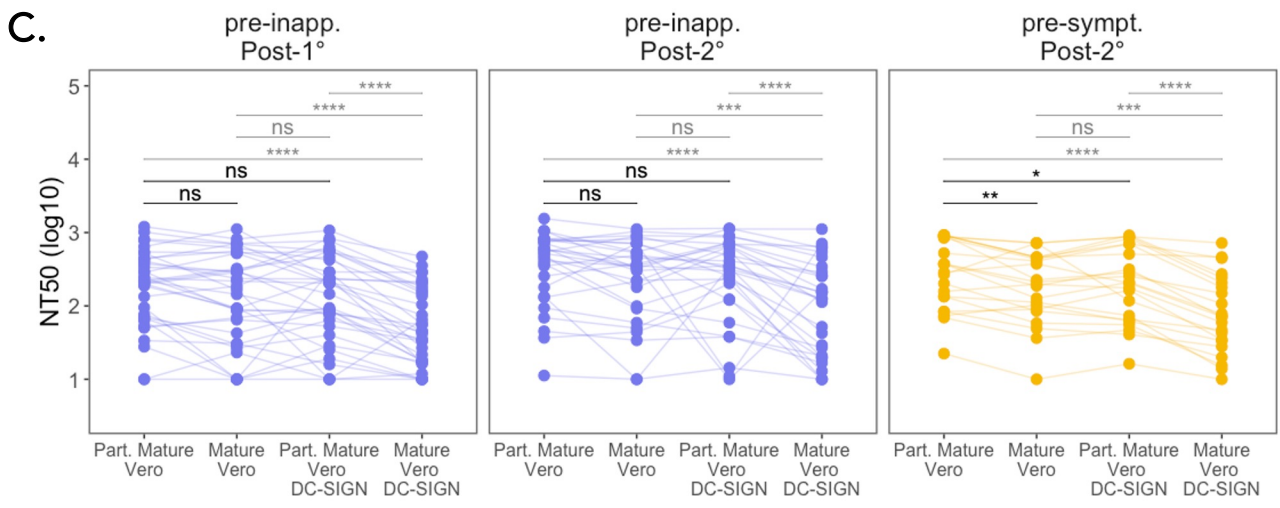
C.

pre-inapp.
Post-1°

NT50 (log10)

5
4
3
2
1

****
****
ns
****
ns
ns

Part. Mature Vero
Mature Vero
Part. Mature Vero DC-SIGN
Mature Vero DC-SIGN

pre-inapp.
Post-2°

****
***
ns
****
ns
ns

Part. Mature Vero
Mature Vero
Part. Mature Vero DC-SIGN
Mature Vero DC-SIGN

pre-sympt.
Post-2°

****
***
ns
****
*
**

Part. Mature Vero
Mature Vero
Part. Mature Vero DC-SIGN
Mature Vero DC-SIGN